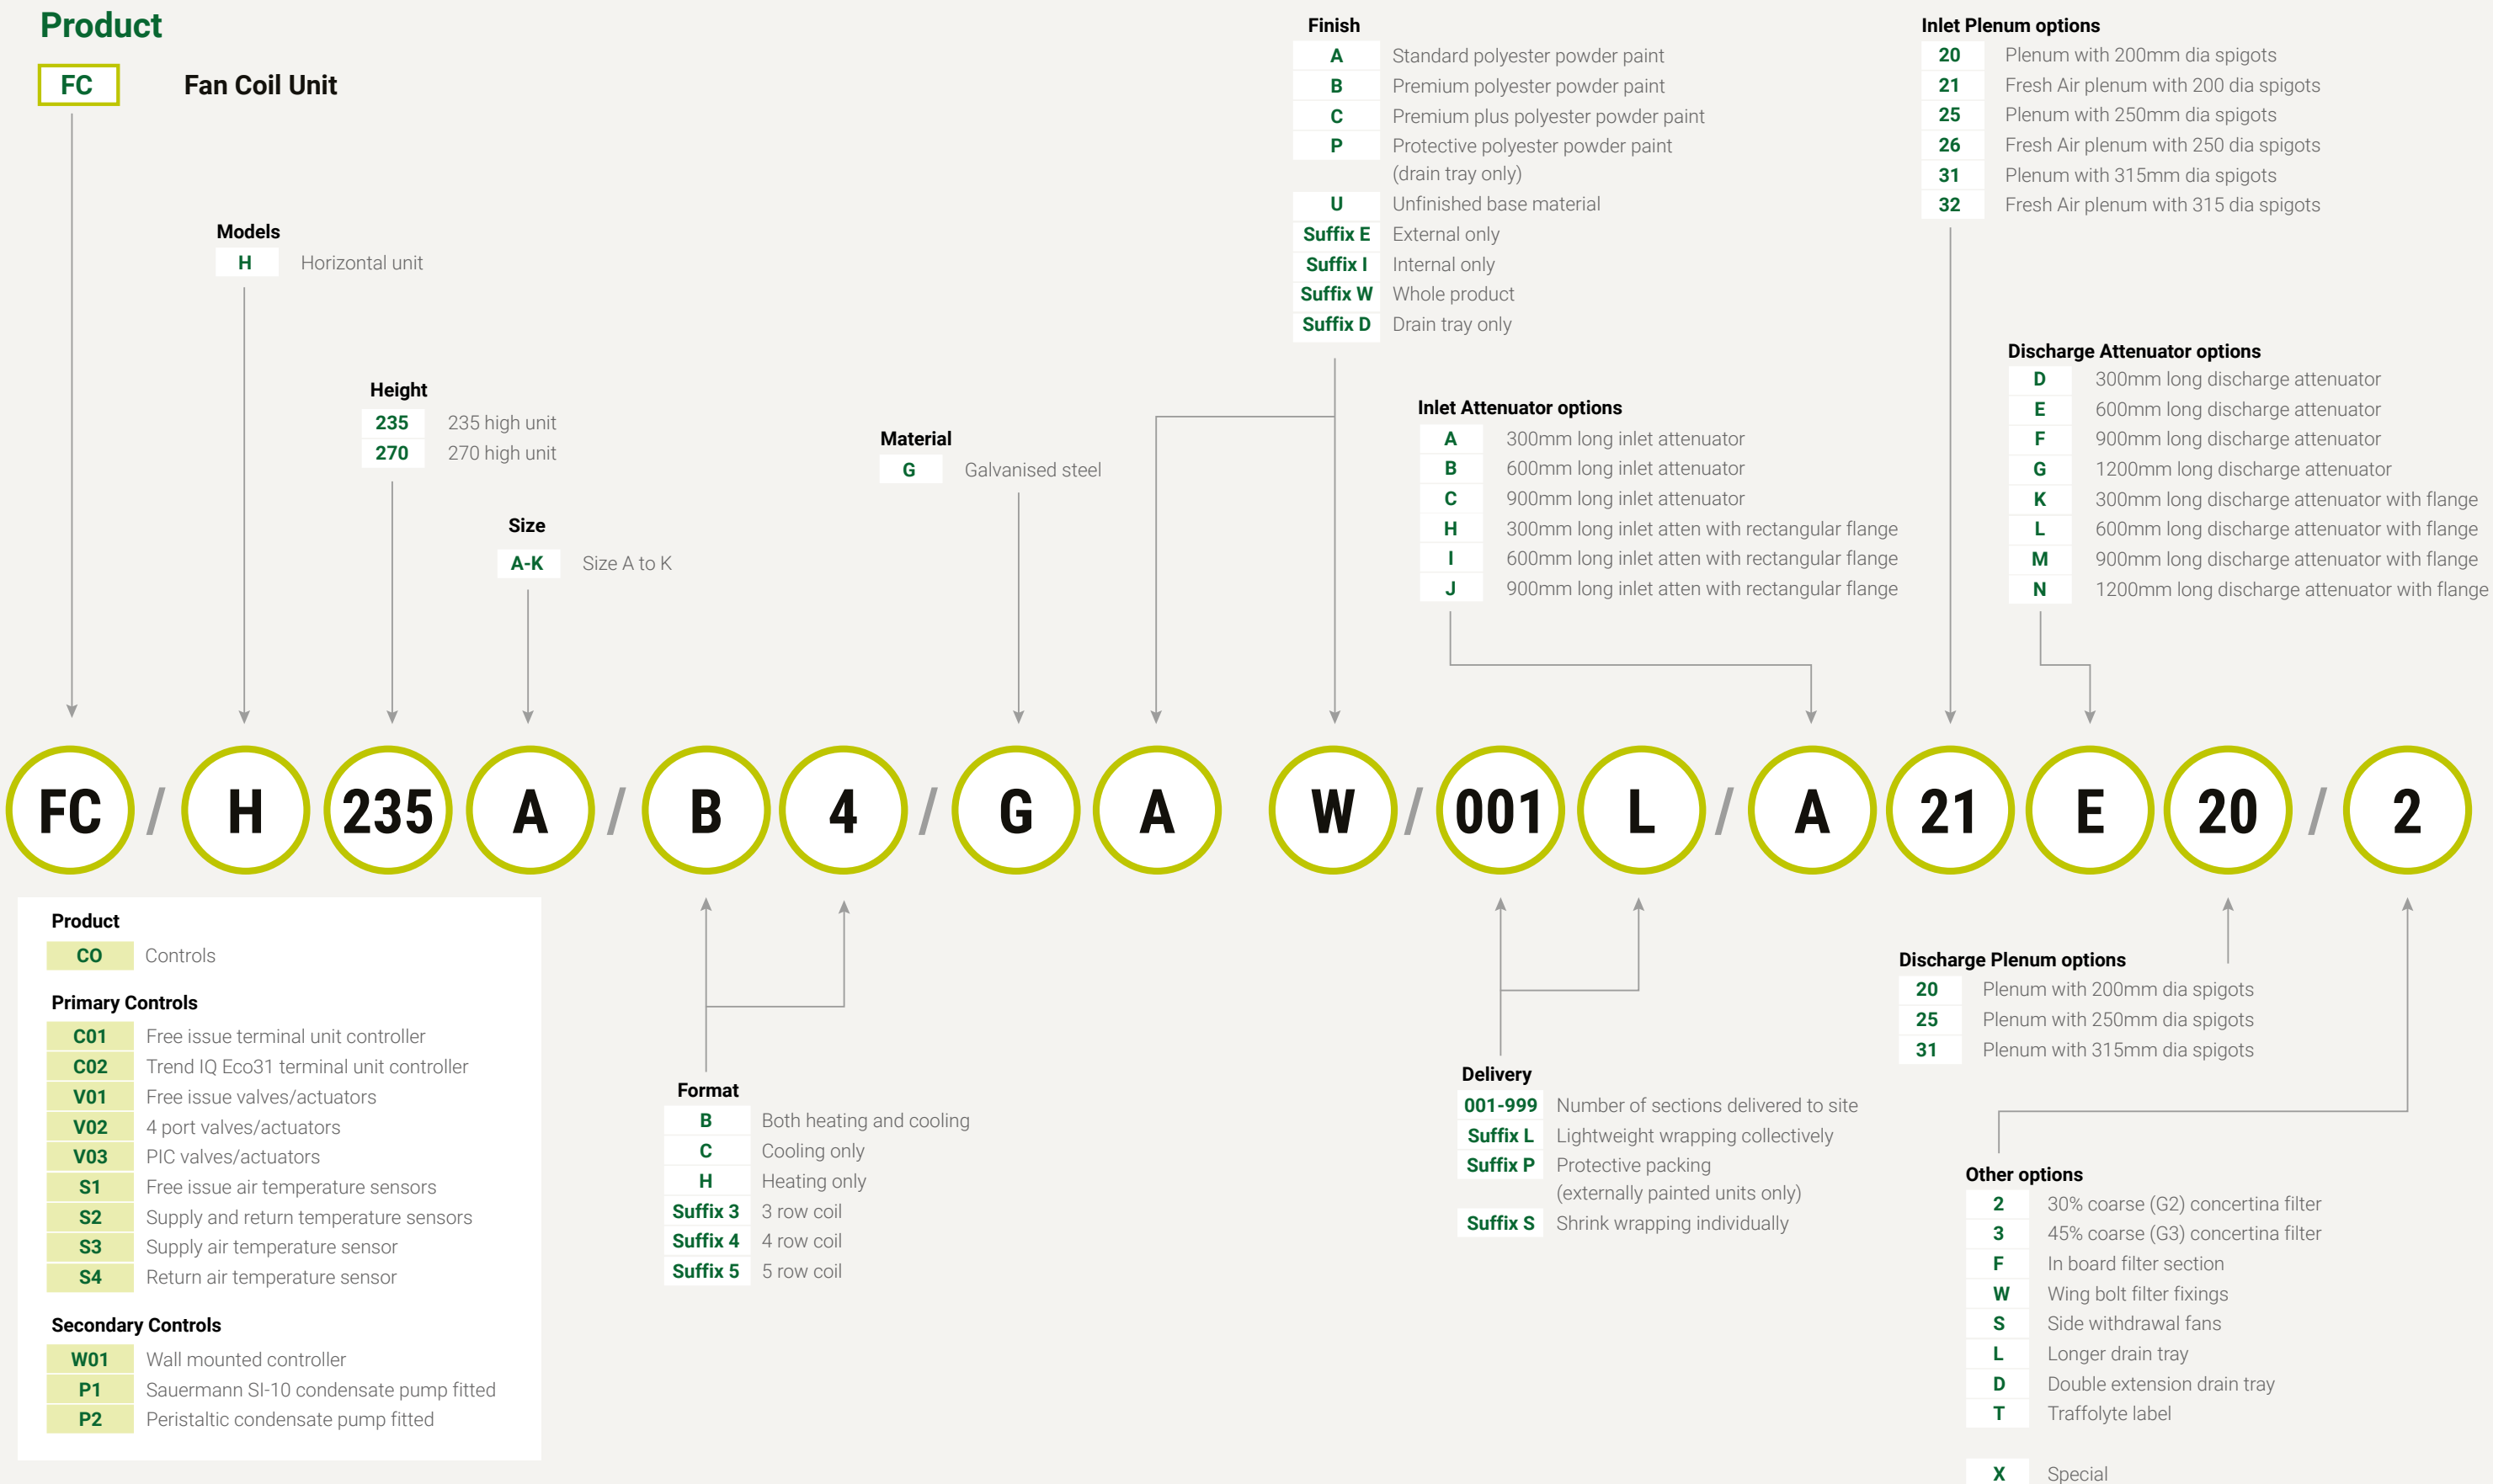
Product

FC Fan Coil Unit

Models

H Horizontal unit

Height

235 235 high unit
270 270 high unit

Size

A-K Size A to K

Material

G Galvanised steel

Finish

A Standard polyester powder paint
B Premium polyester powder paint
C Premium plus polyester powder paint
P Protective polyester powder paint (drain tray only)
U Unfinished base material
Suffix E External only
Suffix I Internal only
Suffix W Whole product
Suffix D Drain tray only

Inlet Attenuator options

A 300mm long inlet attenuator
B 600mm long inlet attenuator
C 900mm long inlet attenuator
H 300mm long inlet atten with rectangular flange
I 600mm long inlet atten with rectangular flange
J 900mm long inlet atten with rectangular flange

Inlet Plenum options

20 Plenum with 200mm dia spigots
21 Fresh Air plenum with 200 dia spigots
25 Plenum with 250mm dia spigots
26 Fresh Air plenum with 250 dia spigots
31 Plenum with 315mm dia spigots
32 Fresh Air plenum with 315 dia spigots

Discharge Attenuator options

D 300mm long discharge attenuator
E 600mm long discharge attenuator
F 900mm long discharge attenuator
G 1200mm long discharge attenuator
K 300mm long discharge attenuator with flange
L 600mm long discharge attenuator with flange
M 900mm long discharge attenuator with flange
N 1200mm long discharge attenuator with flange

FC / H 235 A / B 4 / G A W / 001 L / A 21 E 20 / 2

Product

CO Controls

Primary Controls

C01 Free issue terminal unit controller
C02 Trend IQ Eco31 terminal unit controller
V01 Free issue valves/actuators
V02 4 port valves/actuators
V03 PIC valves/actuators
S1 Free issue air temperature sensors
S2 Supply and return temperature sensors
S3 Supply air temperature sensor
S4 Return air temperature sensor

Secondary Controls

W01 Wall mounted controller
P1 Sauermann SI-10 condensate pump fitted
P2 Peristaltic condensate pump fitted

Format

B Both heating and cooling
C Cooling only
H Heating only
Suffix 3 3 row coil
Suffix 4 4 row coil
Suffix 5 5 row coil

Delivery

001-999 Number of sections delivered to site
Suffix L Lightweight wrapping collectively
Suffix P Protective packing (externally painted units only)
Suffix S Shrink wrapping individually

Discharge Plenum options

20 Plenum with 200mm dia spigots
25 Plenum with 250mm dia spigots
31 Plenum with 315mm dia spigots

Other options

2 30% coarse (G2) concertina filter
3 45% coarse (G3) concertina filter
F In board filter section
W Wing bolt filter fixings
S Side withdrawal fans
L Longer drain tray
D Double extension drain tray
T Traffolyte label

X Special